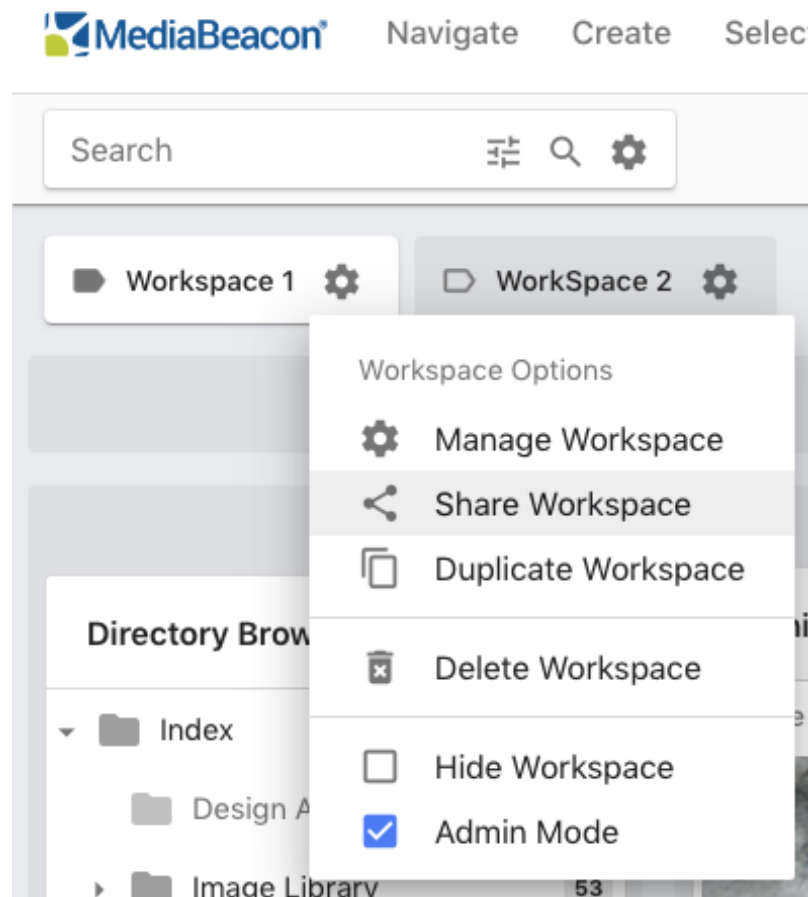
MediaBeacon Navigate Create Selec

Search

Workspace 1 WorkSpace 2

Workspace Options

Manage Workspace

Share Workspace

Duplicate Workspace

Delete Workspace

Hide Workspace

Admin Mode

Directory Brow

Index

Design A

Image Library 53